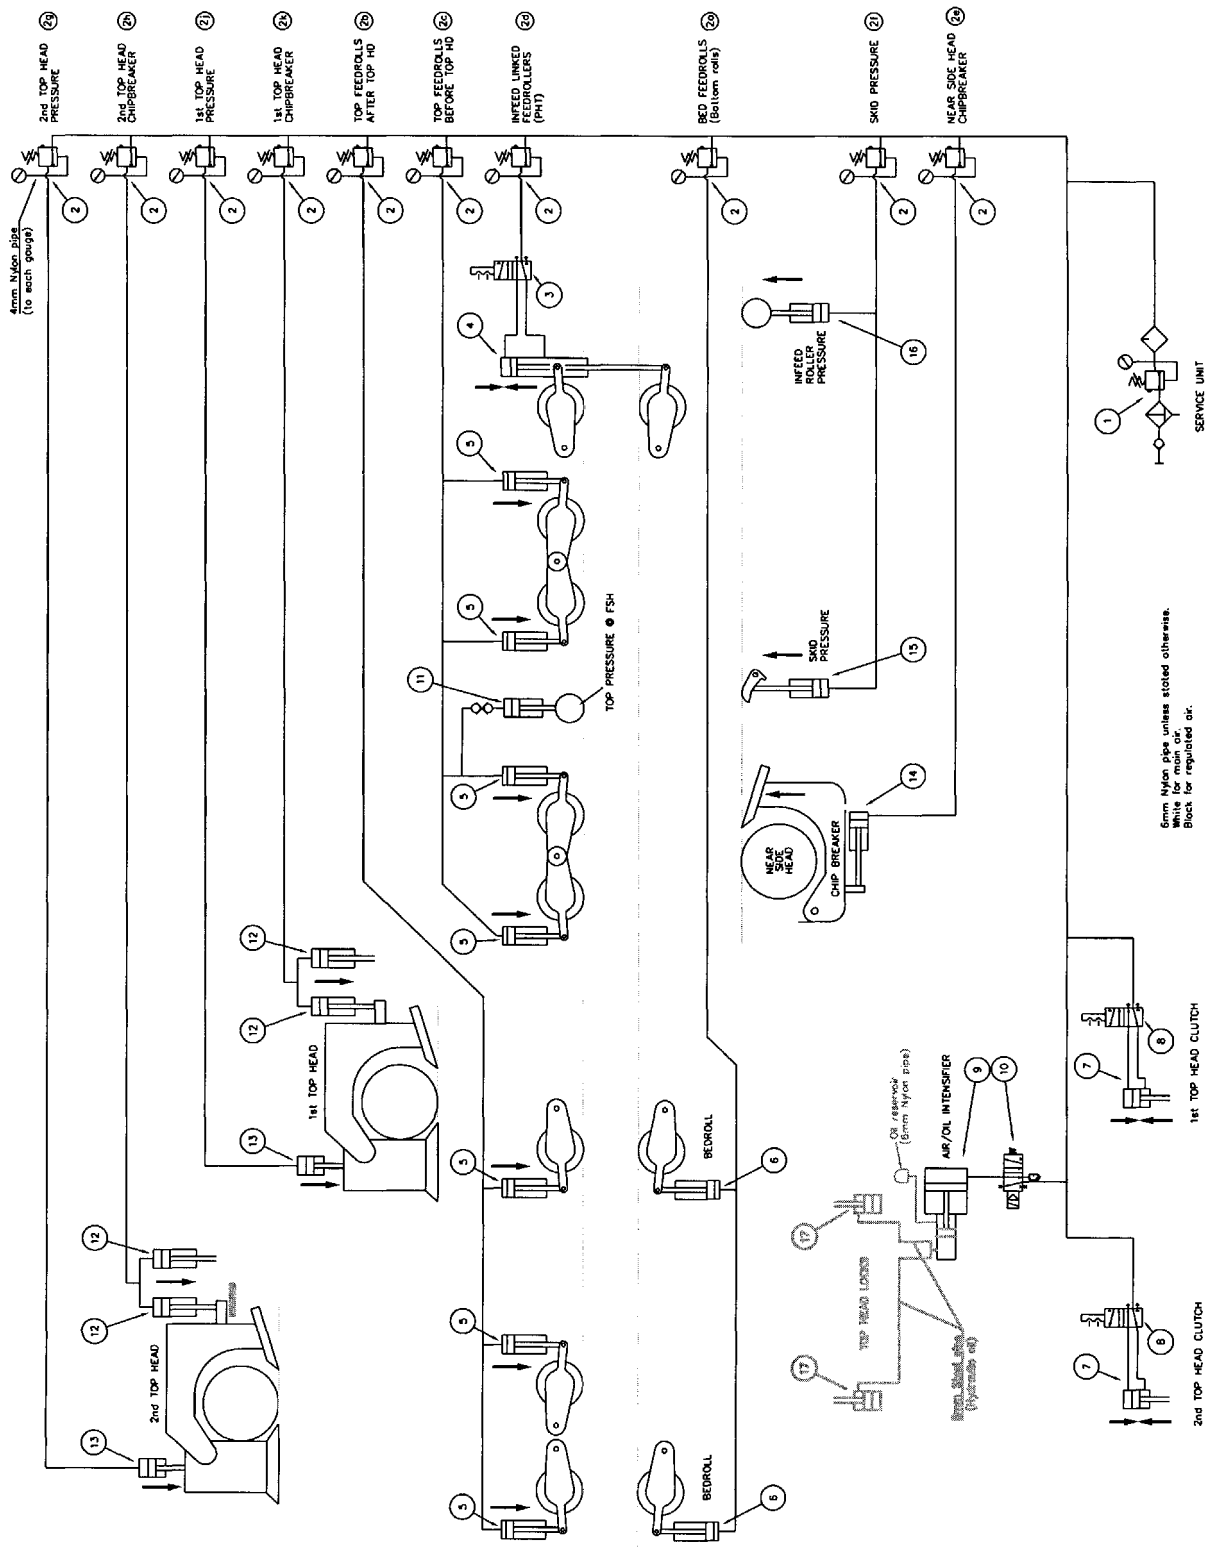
2g 2nd TOP HEAD PRESSURE

2h 2nd TOP HEAD CHIPBREAKER

2j 1st TOP HEAD PRESSURE

2k 1st TOP HEAD CHIPBREAKER

2b TOP FEEDROLLS AFTER TOP HD

2c TOP FEEDROLLS BEFORE TOP HD

2a INFEED LINKED FEEDROLLERS (PHT)

2d BED FEEDROLLS (Bottom rolls)

2f SKID PRESSURE

2e NEAR SIDE HEAD CHIPBREAKER

4mm Nylon pipe (to each gauge)

2 2 2 2 2 2 2 2 2 2

3

4

1

SERVICE UNIT

16

INFEED ROLLER PRESSURE

5 5 5 5

11

TOP PRESSURE @ FSH

15

SKID PRESSURE

14

NEAR SIDE HEAD

CHIP BREAKER

6mm Nylon pipe unless stated otherwise.
White for main air.
Black for regulated air.

12 12

1st TOP HEAD

13

12 12

2nd TOP HEAD

13

5 5 5

6

BEDROLL

6

BEDROLL

Oil reservoir (6mm Nylon pipe)

AIR/OIL INTENSIFIER

9

10

17

17

TOP HEAD LOCKS

8mm Steel pipe (Hydraulic oil)

7

8

1st TOP HEAD CLUTCH

7

8

2nd TOP HEAD CLUTCH